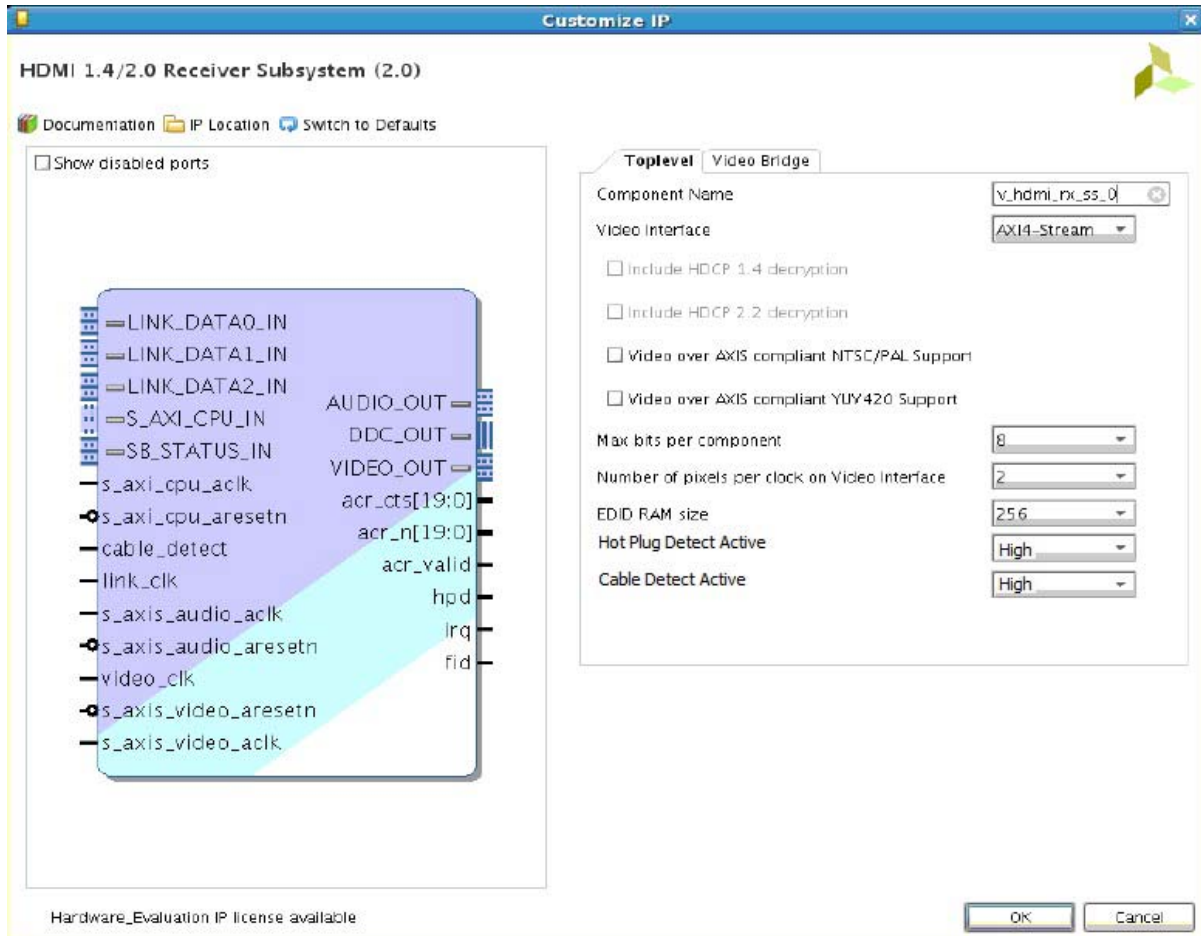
Customize IP

HDMI 1.4/2.0 Receiver Subsystem (2.0)

Documentation IP Location Switch to Defaults

Show disabled ports

LINK_DATA0_IN
LINK_DATA1_IN
LINK_DATA2_IN
S_AXI_CPU_IN
SB_STATUS_IN
s_axi_cpu_aclk
s_axi_cpu_aresetn
cable_detect
link_clk
s_axis_audio_aclk
s_axis_audio_aresetn
video_clk
s_axis_video_aresetn
s_axis_video_aclk

AUDIO_OUT
DDC_OUT
VIDEO_OUT
acr_cts[19:0]
acr_n[19:0]
acr_valid
hpd
irq
fid

Toplevel Video Bridge

Component Name v_hdmi_rx_ss_0
Video Interface AXI4-Stream
Include HDCP 1.4 decryption
Include HDCP 2.2 decryption
Video over AXIS compliant NTSC/PAL Support
Video over AXIS compliant YUY420 Support
Max bits per component 8
Number of pixels per clock on Video Interface 2
EDID RAM size 256
Hot Plug Detect Active High
Cable Detect Active High

Hardware_Evaluation IP license available

OK Cancel